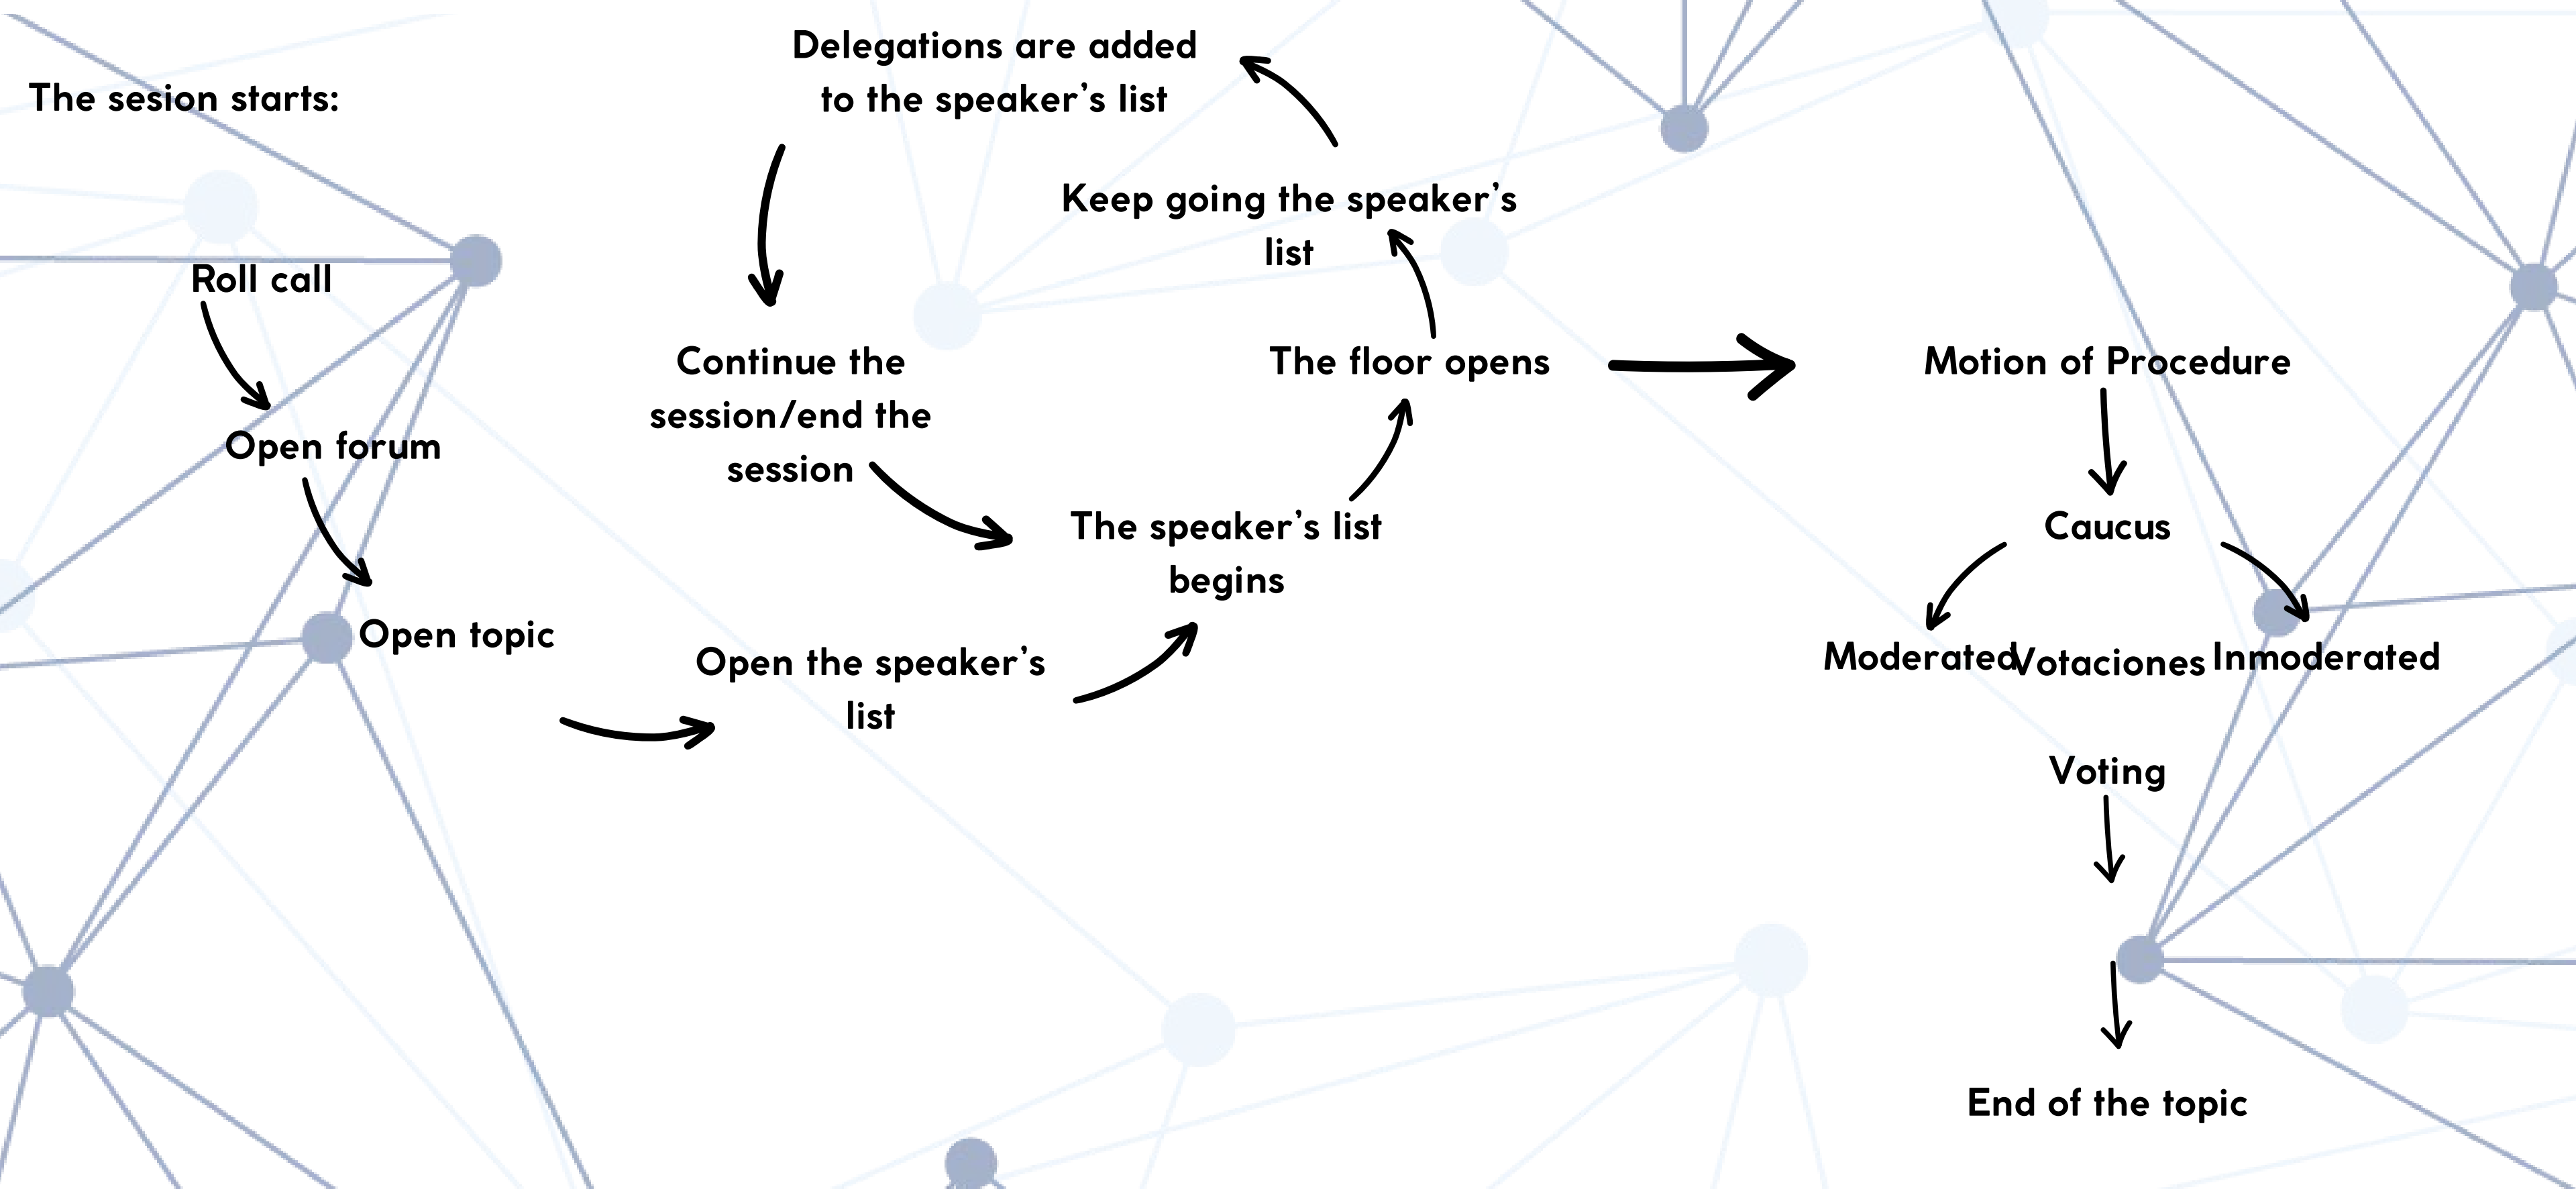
The sesion starts:

Roll call

Open forum

Open topic

Open the speaker's list

The speaker's list begins

The floor opens

Keep going the speaker's list

Delegations are added to the speaker's list

Continue the session/end the session

Motion of Procedure

Caucus

Moderated Votaciones Inmoderated

Voting

End of the topic